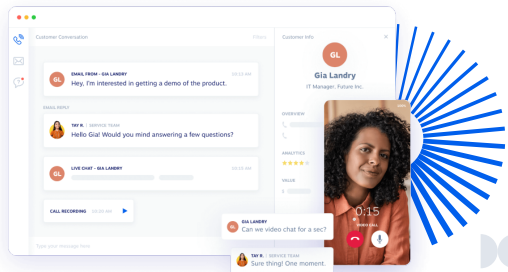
Customer Conversation

Filters

EMAIL FROM - GIA LANDRY

10:15 AM

GL

Hey, I'm interested in getting a demo of the product.

EMAIL REPLY

TAY R. | SERVICE TEAM

Hello Gia! Would you mind answering a few questions?

GL

LIVE CHAT - GIA LANDRY

10:15 AM

CALL RECORDING

10:00 AM

Type your message here

Customer Info

×

GL

Gia Landry

IT Manager, Future Inc.

OVERVIEW

ANALYTICS

VALUE

0:15

GL

GIA LANDRY

Can we video chat for a sec?

TAY R. | SERVICE TEAM

Sure thing! One moment.